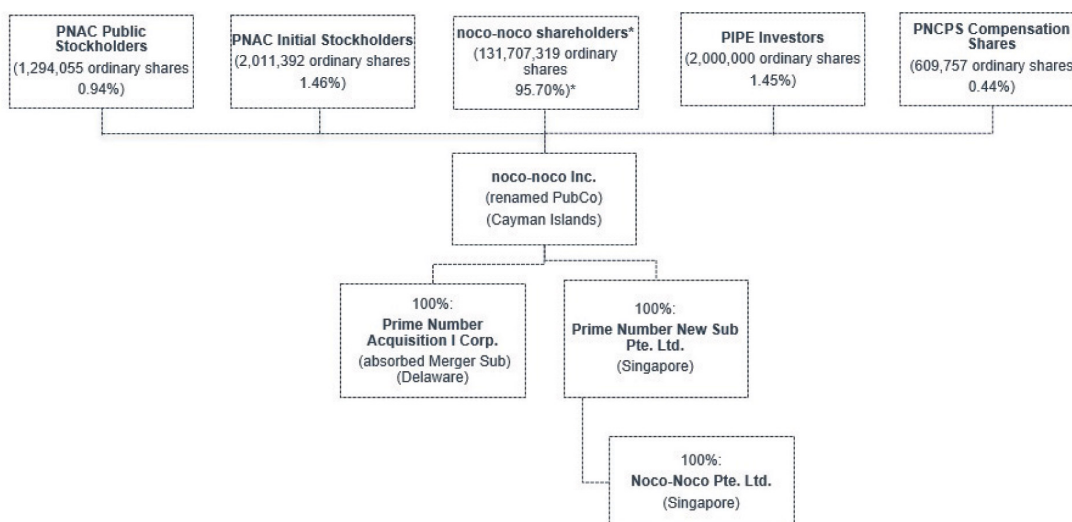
PNAC Public Stockholders
(1,294,055 ordinary shares 0.94%)

PNAC Initial Stockholders
(2,011,392 ordinary shares 1.46%)

noco-noco shareholders*
(131,707,319 ordinary shares 95.70%)*

PIPE Investors
(2,000,000 ordinary shares 1.45%)

PNCPS Compensation Shares
(609,757 ordinary shares 0.44%)

noco-noco Inc.
(renamed PubCo)
(Cayman Islands)

100%:
Prime Number Acquisition I Corp.
(absorbed Merger Sub)
(Delaware)

100%:
Prime Number New Sub Pte. Ltd.
(Singapore)

100%:
Noco-Noco Pte. Ltd.
(Singapore)